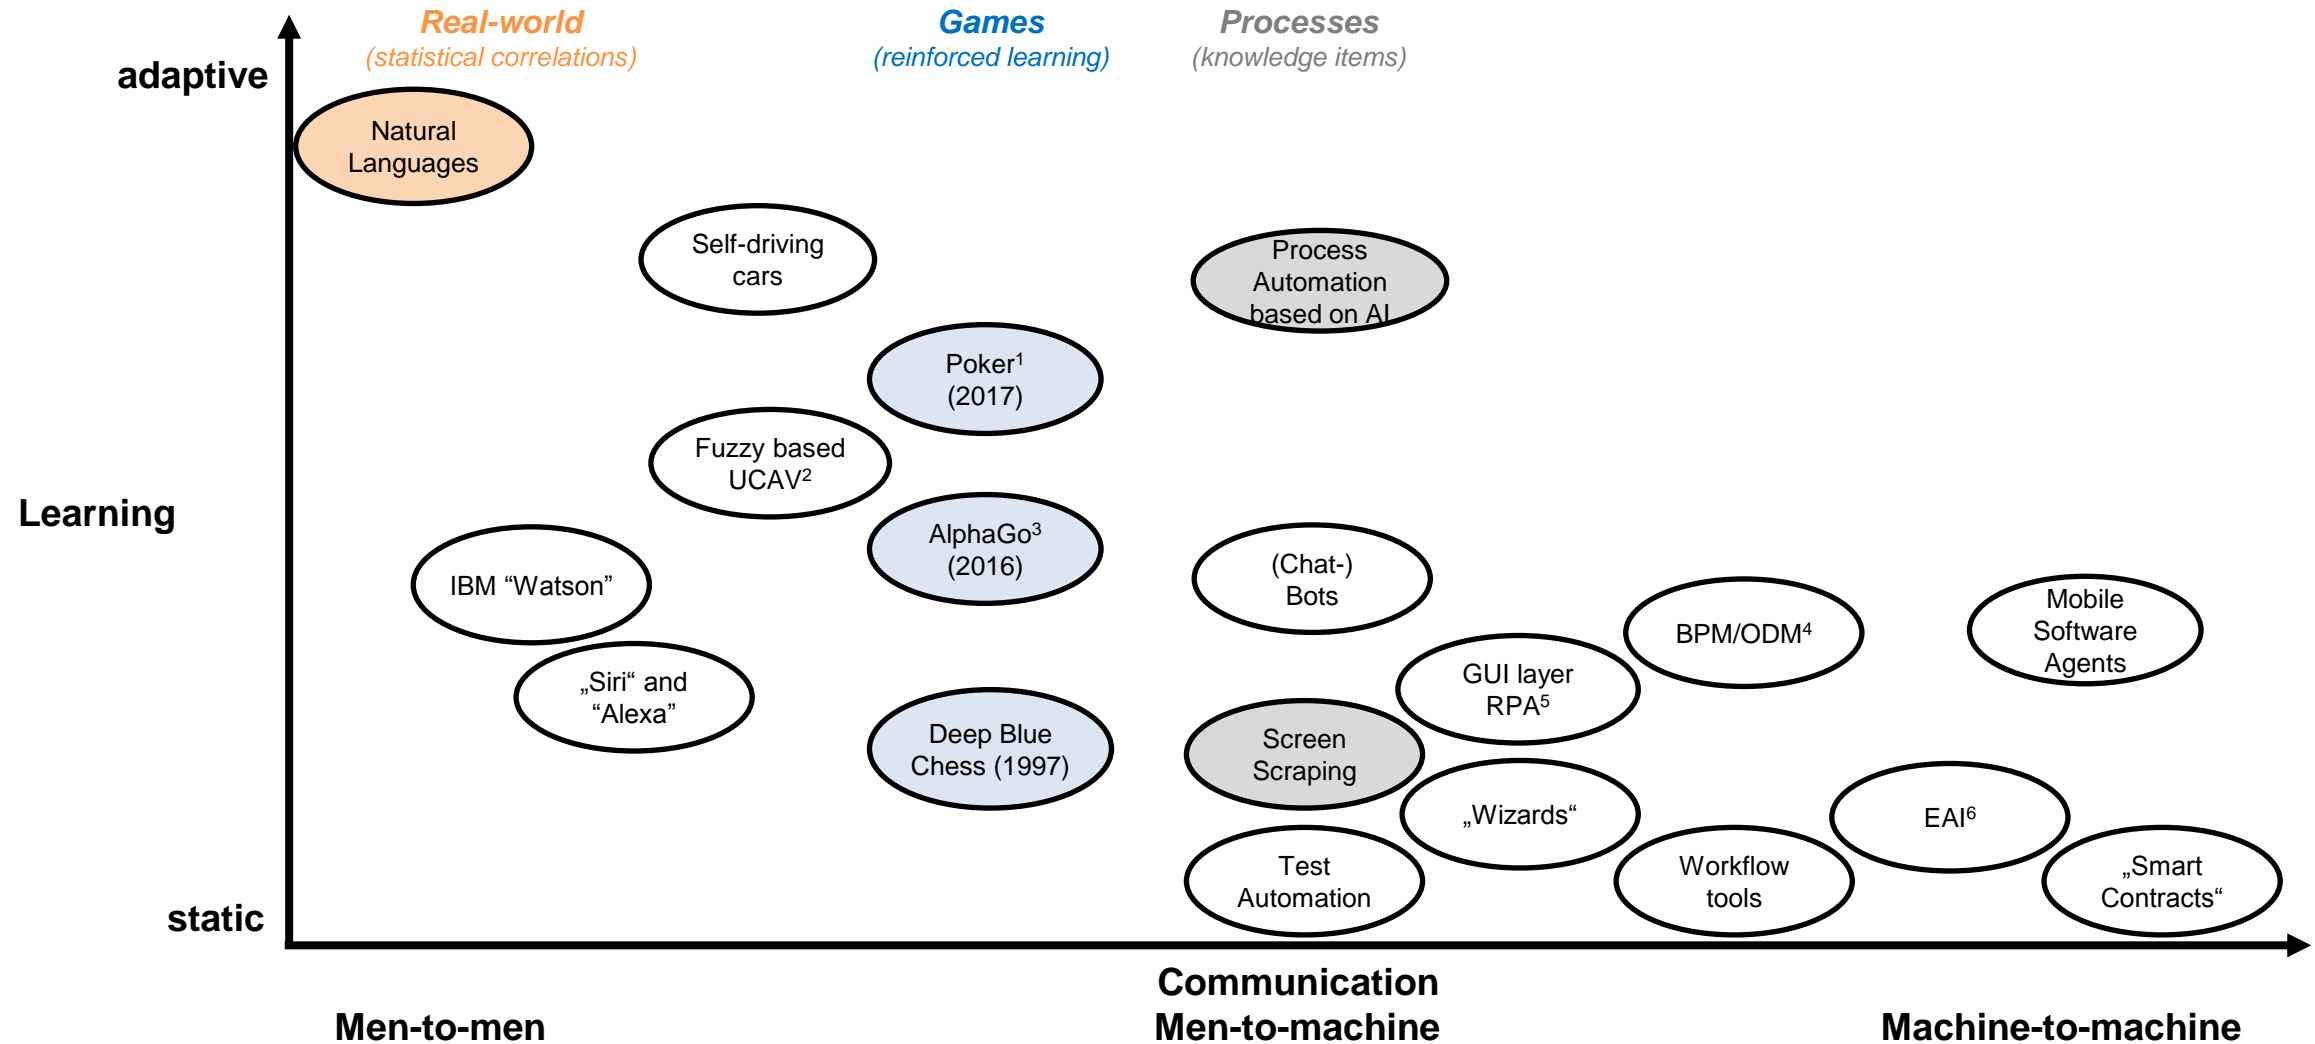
Real-world
(statistical correlations)

Games
(reinforced learning)

Processes
(knowledge items)

adaptive

Learning

static

Natural Languages

Self-driving cars

Process Automation based on AI

Poker$^1$ (2017)

Fuzzy based UCAV$^2$

AlphaGo$^3$ (2016)

IBM “Watson”

(Chat-) Bots

BPM/ODM$^4$

Mobile Software Agents

„Siri“ and “Alexa”

GUI layer RPA$^5$

Deep Blue Chess (1997)

Screen Scraping

„Wizards“

EAI$^6$

Test Automation

Workflow tools

„Smart Contracts“

Communication

Men-to-men

Men-to-machine

Machine-to-machine